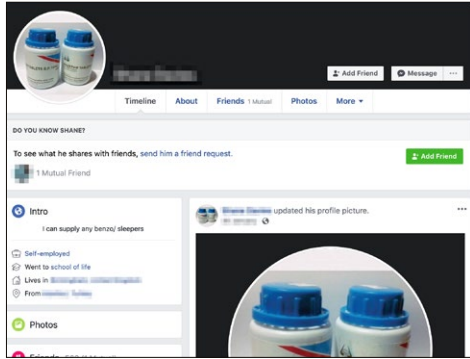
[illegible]

Add Friend
Message
···

Timeline
About
Friends 1 Mutual
Photos
More ▾

DO YOU KNOW SHANE?

To see what he shares with friends, send him a friend request.

Add Friend

1 Mutual Friend

Intro

I can supply any benzo/ sleepers

Self-employed
Went to school of life
Lives in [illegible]
From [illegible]

Photos

Friends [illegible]

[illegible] updated his profile picture.
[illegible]
···